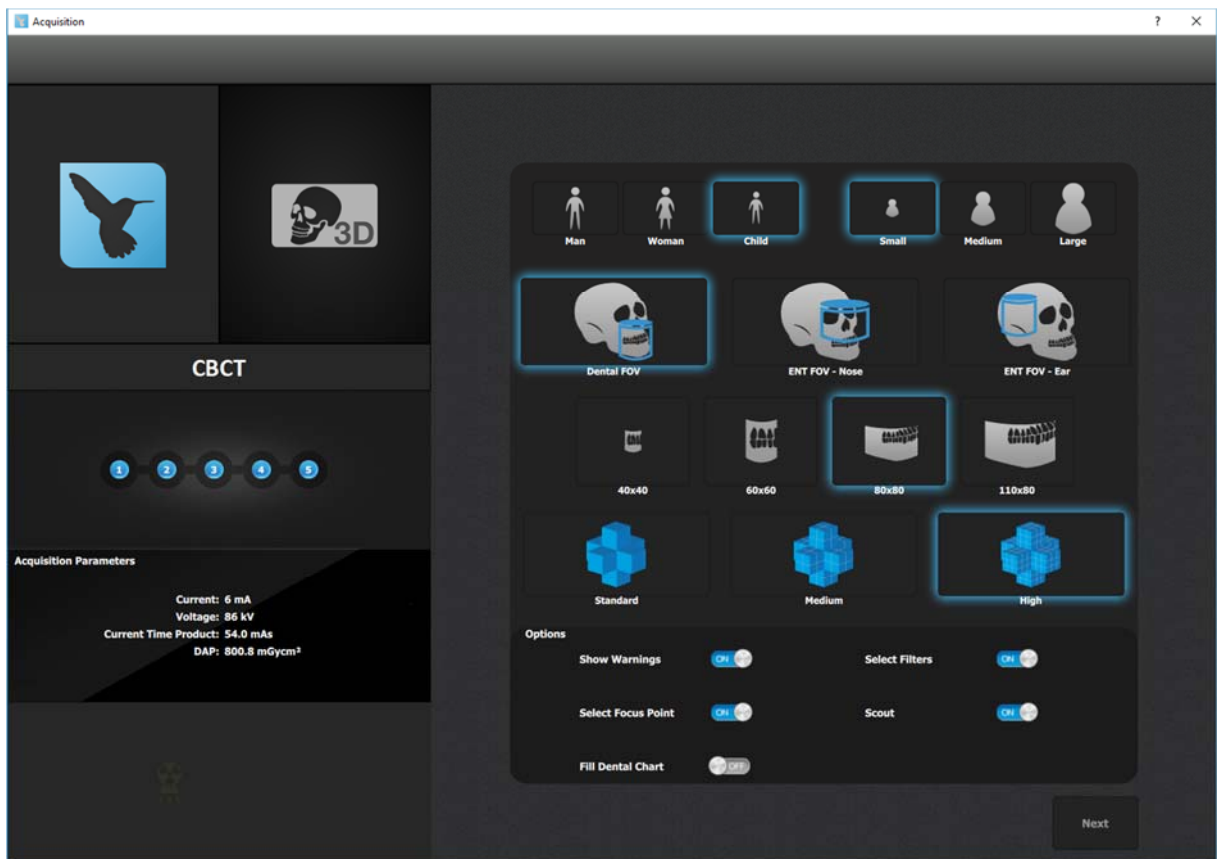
Acquisition

? ×

3D

CBCT

1 2 3 4 5

Acquisition Parameters

Current: 6 mA
Voltage: 86 kV
Current Time Product: 54.0 mAs
DAP: 800.8 mGycm²

Man Woman Child Small Medium Large

Dental FOV ENT FOV - Nose ENT FOV - Ear

40x40 60x60 80x80 110x80

Standard Medium High

Options

Show Warnings ON
Select Filters ON
Select Focus Point ON
Scout ON
Fill Dental Chart OFF

Next